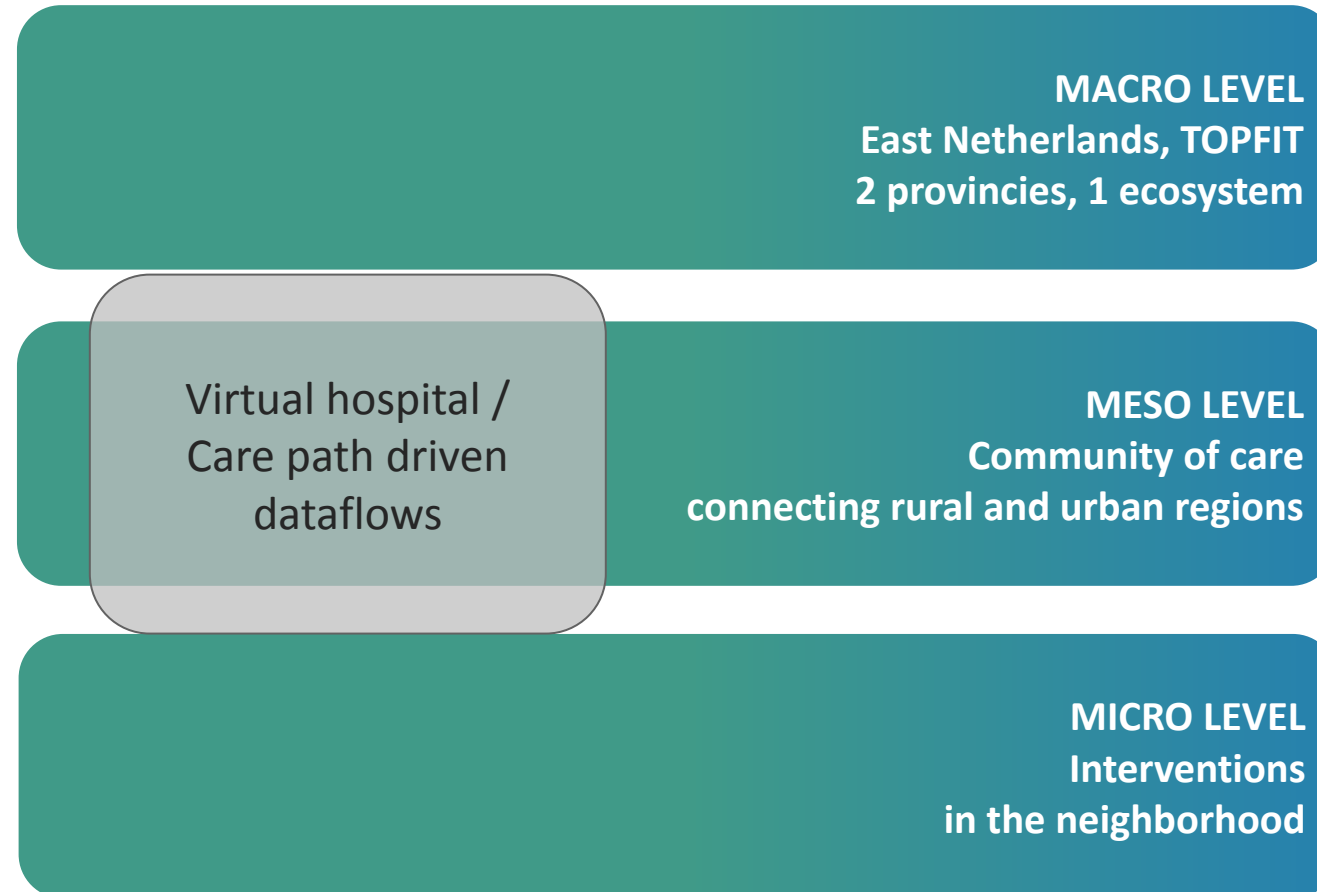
MACRO LEVEL
East Netherlands, TOPFIT
2 provincies, 1 ecosystem

Virtual hospital / Care path driven dataflows

MESO LEVEL
Community of care
connecting rural and urban regions

MICRO LEVEL
Interventions
in the neighborhood